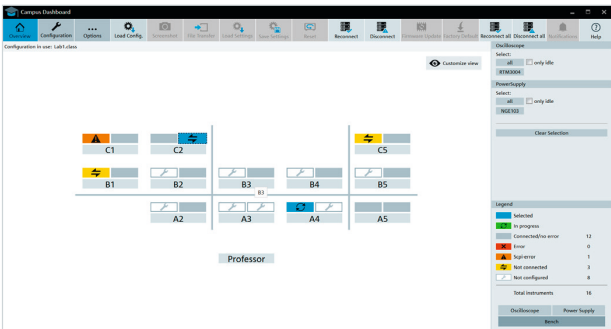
Campus Dashboard

Overview Configuration Options Load Config. Screenshot File Transfer Load Settings Save Settings Reset Reconnect Disconnect Firmware Update Factory Default Reconnect all Disconnect all Notifications Help

Configuration in use: Lab1.class

Customize view

C1 C2 C5
B1 B2 B3 B4 B5
B3
A2 A3 A4 A5

Professor

Oscilloscope
Select:
all only idle
RTM3004

PowerSupply
Select:
all only idle
NGE102

Clear Selection

Legend

| | |
|---|---|
| Selected | |
| In progress | |
| Connected/no error | 12 |
| Error | 0 |
| Scpi error | 1 |
| Not connected | 3 |
| Not configured | 8 |
| Total instruments | 16 |

Oscilloscope Power Supply
Bench